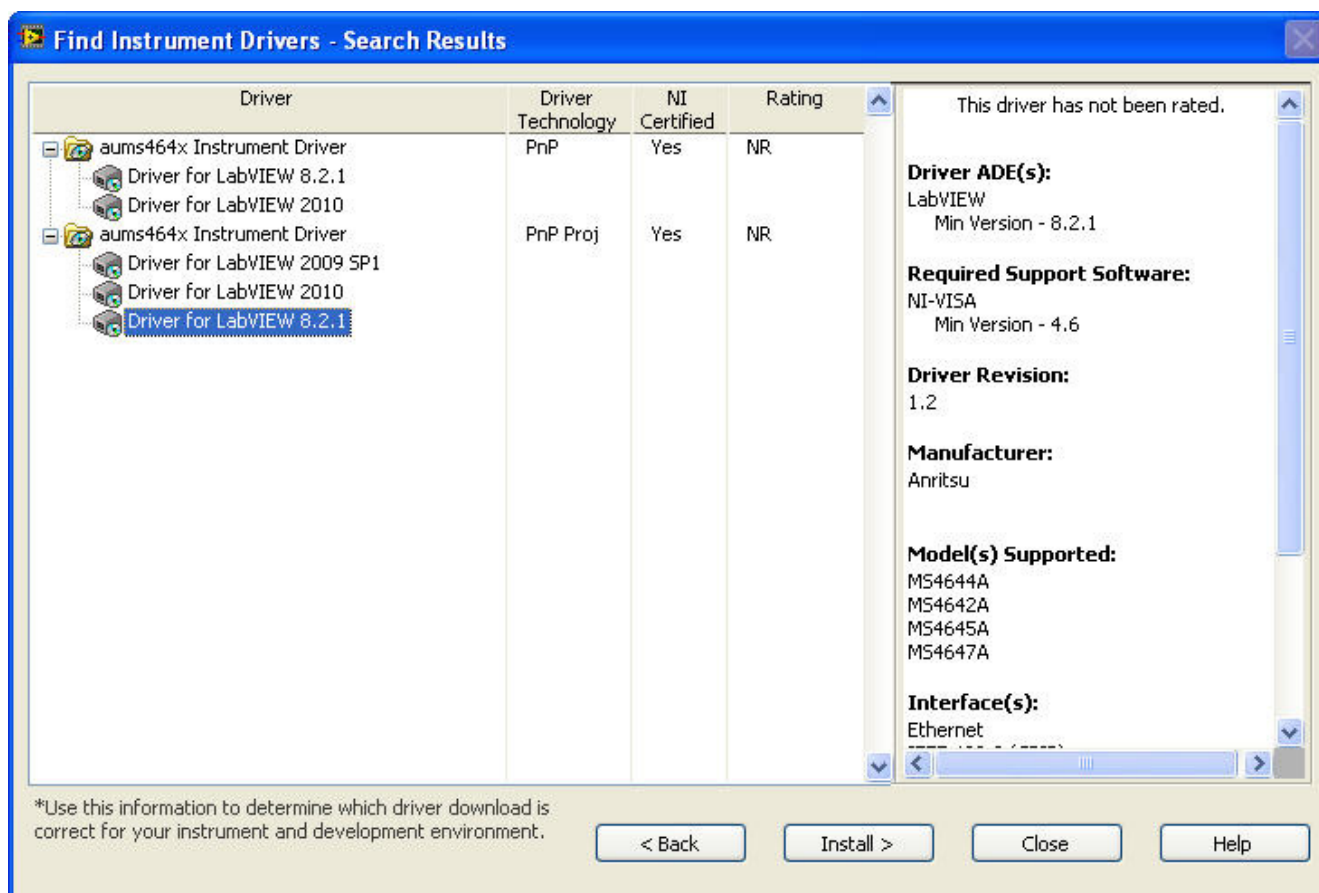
Find Instrument Drivers - Search Results

| Driver | Driver Technology | NI Certified | Rating |
|---|---|---|---|
| aums464x Instrument Driver | PnP | Yes | NR |
| Driver for LabVIEW 8.2.1 | | | |
| Driver for LabVIEW 2010 | | | |
| aums464x Instrument Driver | PnP Proj | Yes | NR |
| Driver for LabVIEW 2009 SP1 | | | |
| Driver for LabVIEW 2010 | | | |
| Driver for LabVIEW 8.2.1 | | | |

This driver has not been rated.

Driver ADE(s):
LabVIEW
Min Version - 8.2.1

Required Support Software:
NI-VISA
Min Version - 4.6

Driver Revision:
1.2

Manufacturer:
Anritsu

Model(s) Supported:
MS4644A
MS4642A
MS4645A
MS4647A

Interface(s):
Ethernet
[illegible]

*Use this information to determine which driver download is correct for your instrument and development environment.

< Back
Install >
Close
Help